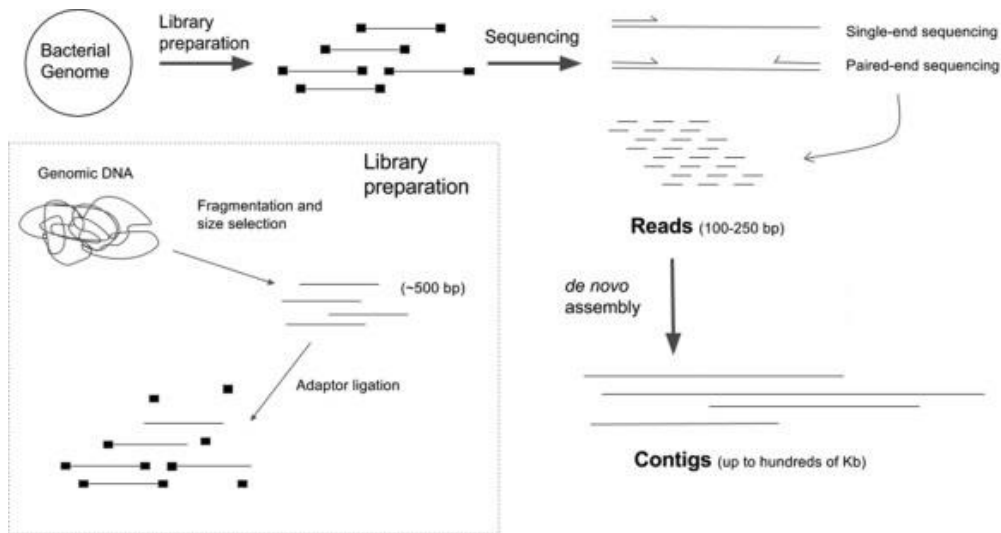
Bacterial Genome

Library preparation

Sequencing

Single-end sequencing

Paired-end sequencing

Library preparation

Genomic DNA

Fragmentation and size selection

(~500 bp)

Adaptor ligation

Reads (100-250 bp)

de novo assembly

Contigs (up to hundreds of Kb)